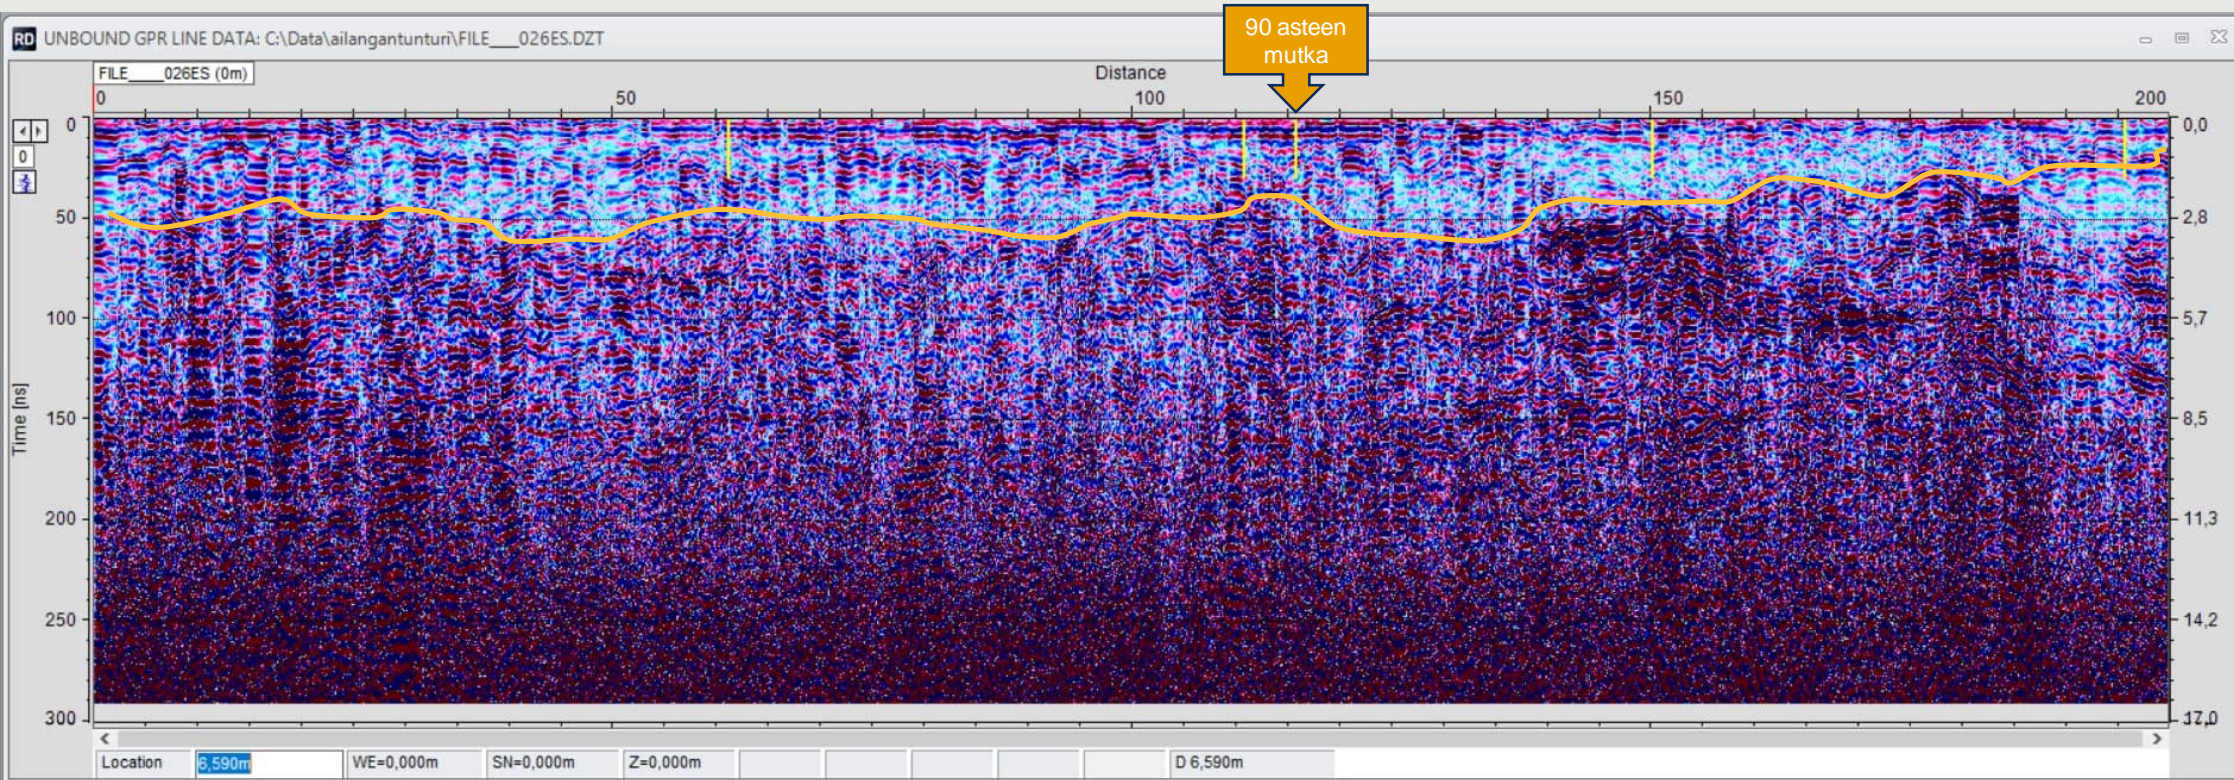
RD UNBOUND GPR LINE DATA: C:\Data\ailangantunturi\FILE___026ES.DZT

90 asteen mutka

FILE___026ES (0m)

Distance

0 50 100 150 200

0
0
50
100
150
200
250
300

Time [ns]

0,0
2,8
5,7
8,5
11,3
14,2
17,0

Location 6,590m WE=0,000m SN=0,000m Z=0,000m D 6,590m